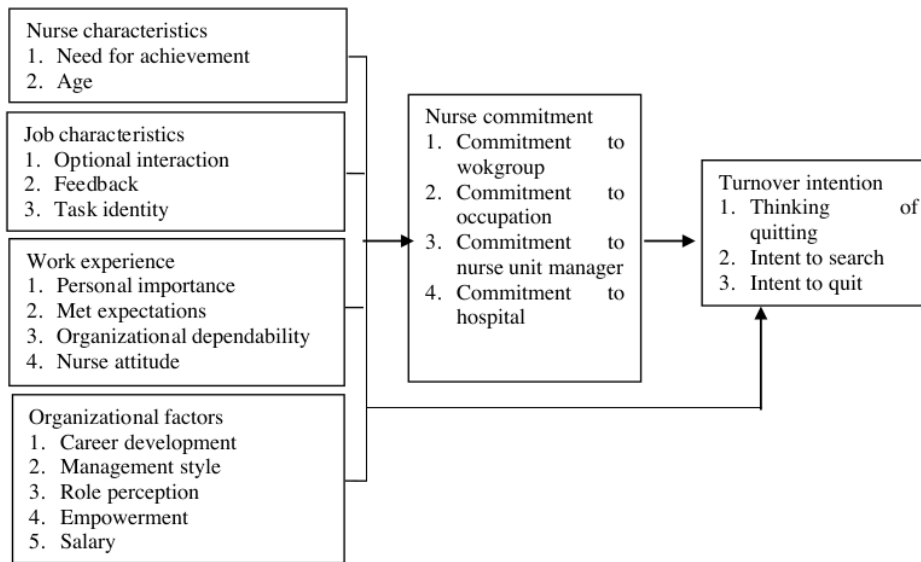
Nurse characteristics
1. Need for achievement
2. Age

Job characteristics
1. Optional interaction
2. Feedback
3. Task identity

Work experience
1. Personal importance
2. Met expectations
3. Organizational dependability
4. Nurse attitude

Organizational factors
1. Career development
2. Management style
3. Role perception
4. Empowerment
5. Salary

Nurse commitment
1. Commitment to wokgroup
2. Commitment to occupation
3. Commitment to nurse unit manager
4. Commitment to hospital

Turnover intention
1. Thinking of quitting
2. Intent to search
3. Intent to quit